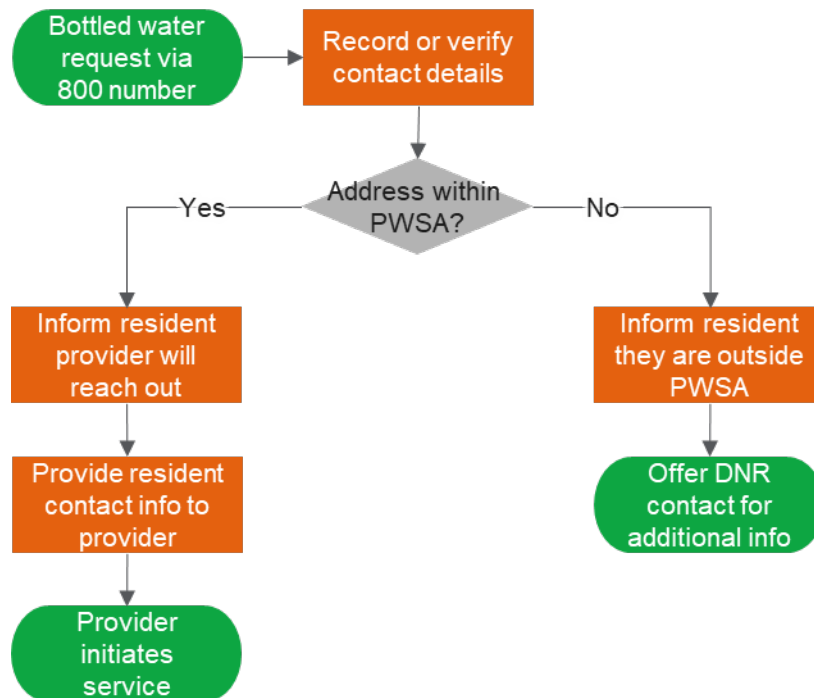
Bottled water request via 800 number

Record or verify contact details

Address within PWSA?

Yes

No

Inform resident provider will reach out

Provide resident contact info to provider

Provider initiates service

Inform resident they are outside PWSA

Offer DNR contact for additional info